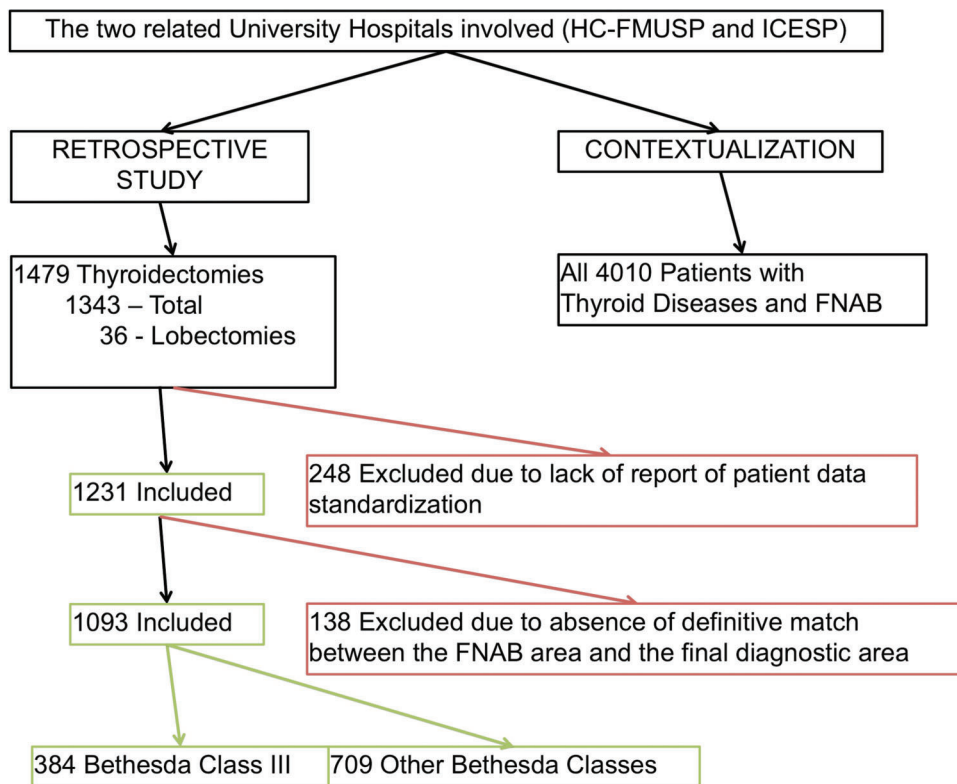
The two related University Hospitals involved (HC-FMUSP and ICESP)

RETROSPECTIVE STUDY

CONTEXTUALIZATION

1479 Thyroidectomies
1343 – Total
36 - Lobectomies

All 4010 Patients with Thyroid Diseases and FNAB

1231 Included

248 Excluded due to lack of report of patient data standardization

1093 Included

138 Excluded due to absence of definitive match between the FNAB area and the final diagnostic area

384 Bethesda Class III

709 Other Bethesda Classes